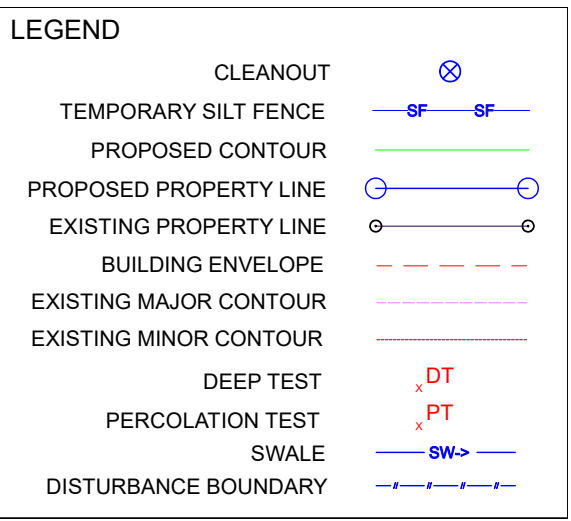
LEGEND

CLEANOUT

TEMPORARY SILT FENCE SF SF

PROPOSED CONTOUR

PROPOSED PROPERTY LINE

EXISTING PROPERTY LINE

BUILDING ENVELOPE

EXISTING MAJOR CONTOUR

EXISTING MINOR CONTOUR

DEEP TEST x DT

PERCOLATION TEST x PT

SWALE SW->

DISTURBANCE BOUNDARY